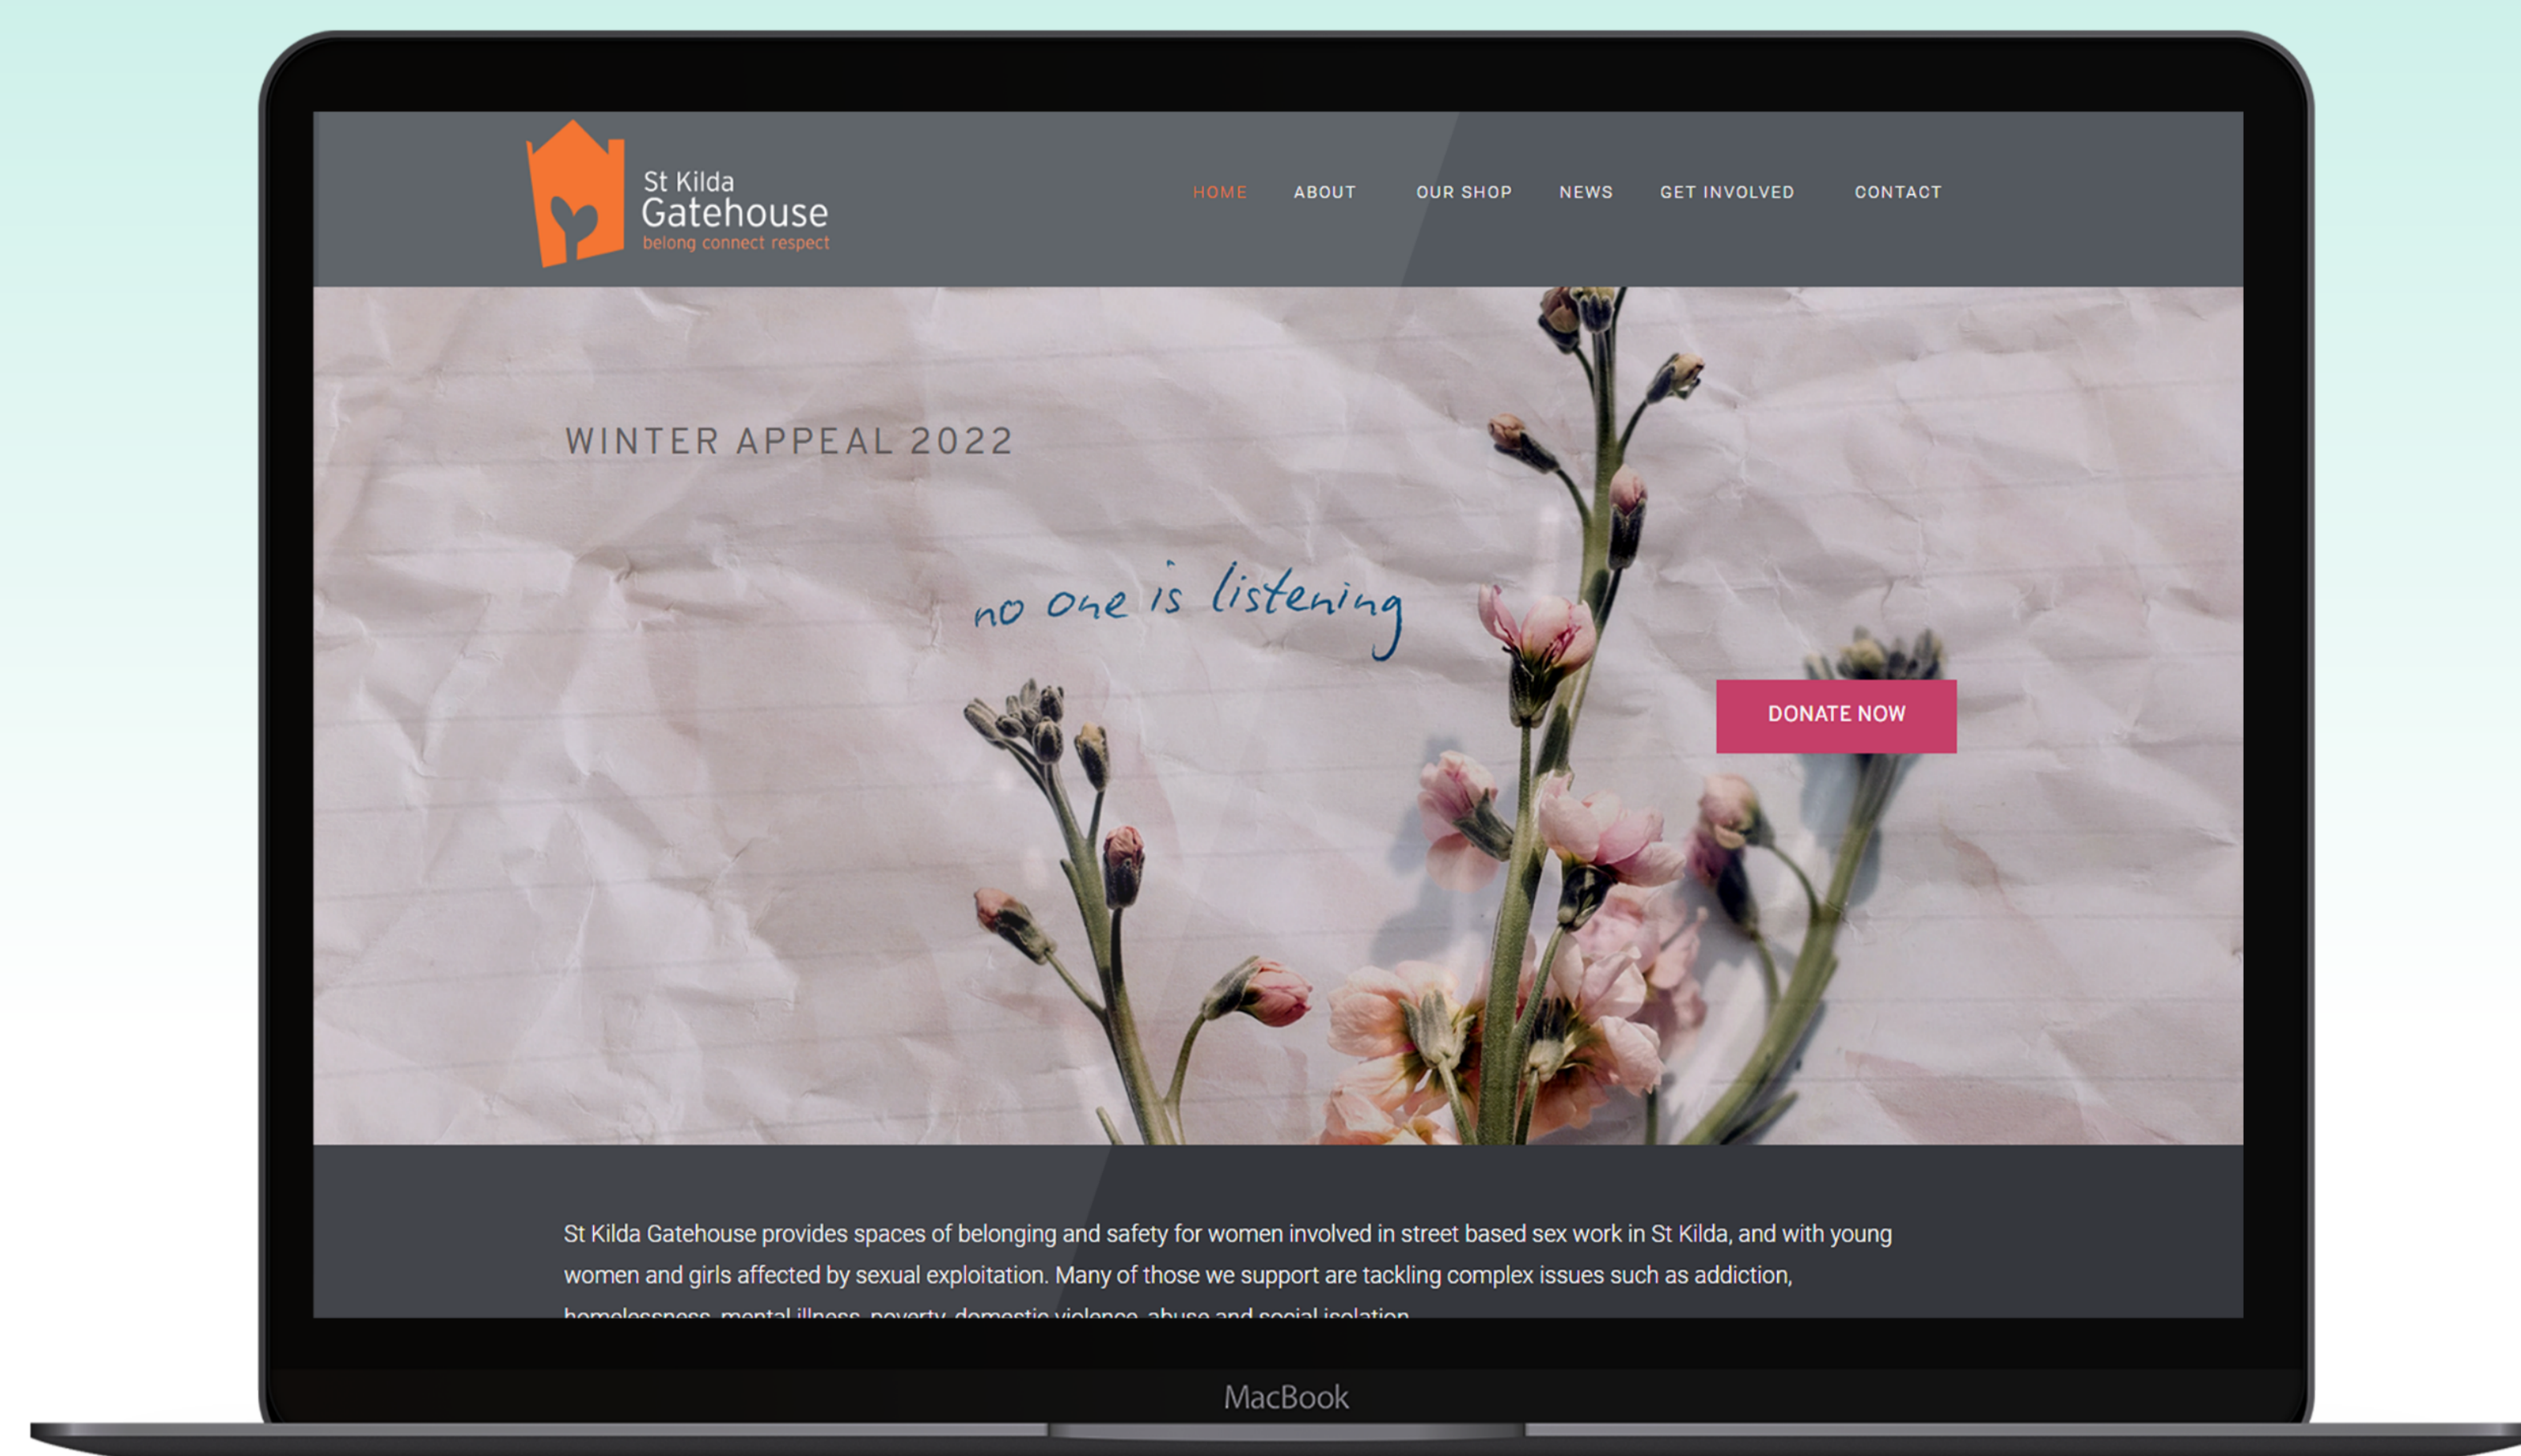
St Kilda
Gatehouse
belong connect respect

HOME ABOUT OUR SHOP NEWS GET INVOLVED CONTACT

WINTER APPEAL 2022

no one is listening

DONATE NOW

St Kilda Gatehouse provides spaces of belonging and safety for women involved in street based sex work in St Kilda, and with young women and girls affected by sexual exploitation. Many of those we support are tackling complex issues such as addiction, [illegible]

MacBook